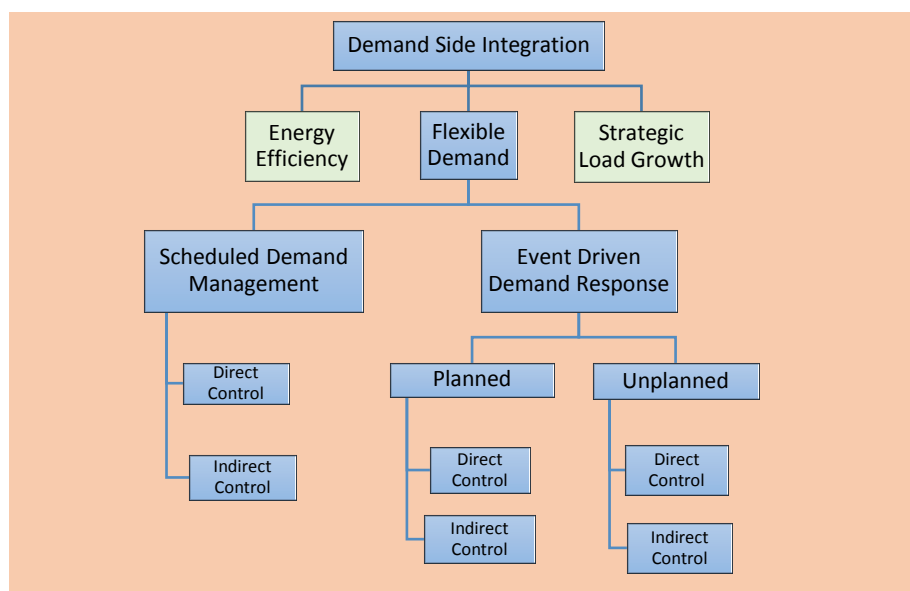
Demand Side Integration

Energy Efficiency

Flexible Demand

Strategic Load Growth

Scheduled Demand Management

Event Driven Demand Response

Direct Control

Indirect Control

Planned

Unplanned

Direct Control

Indirect Control

Direct Control

Indirect Control